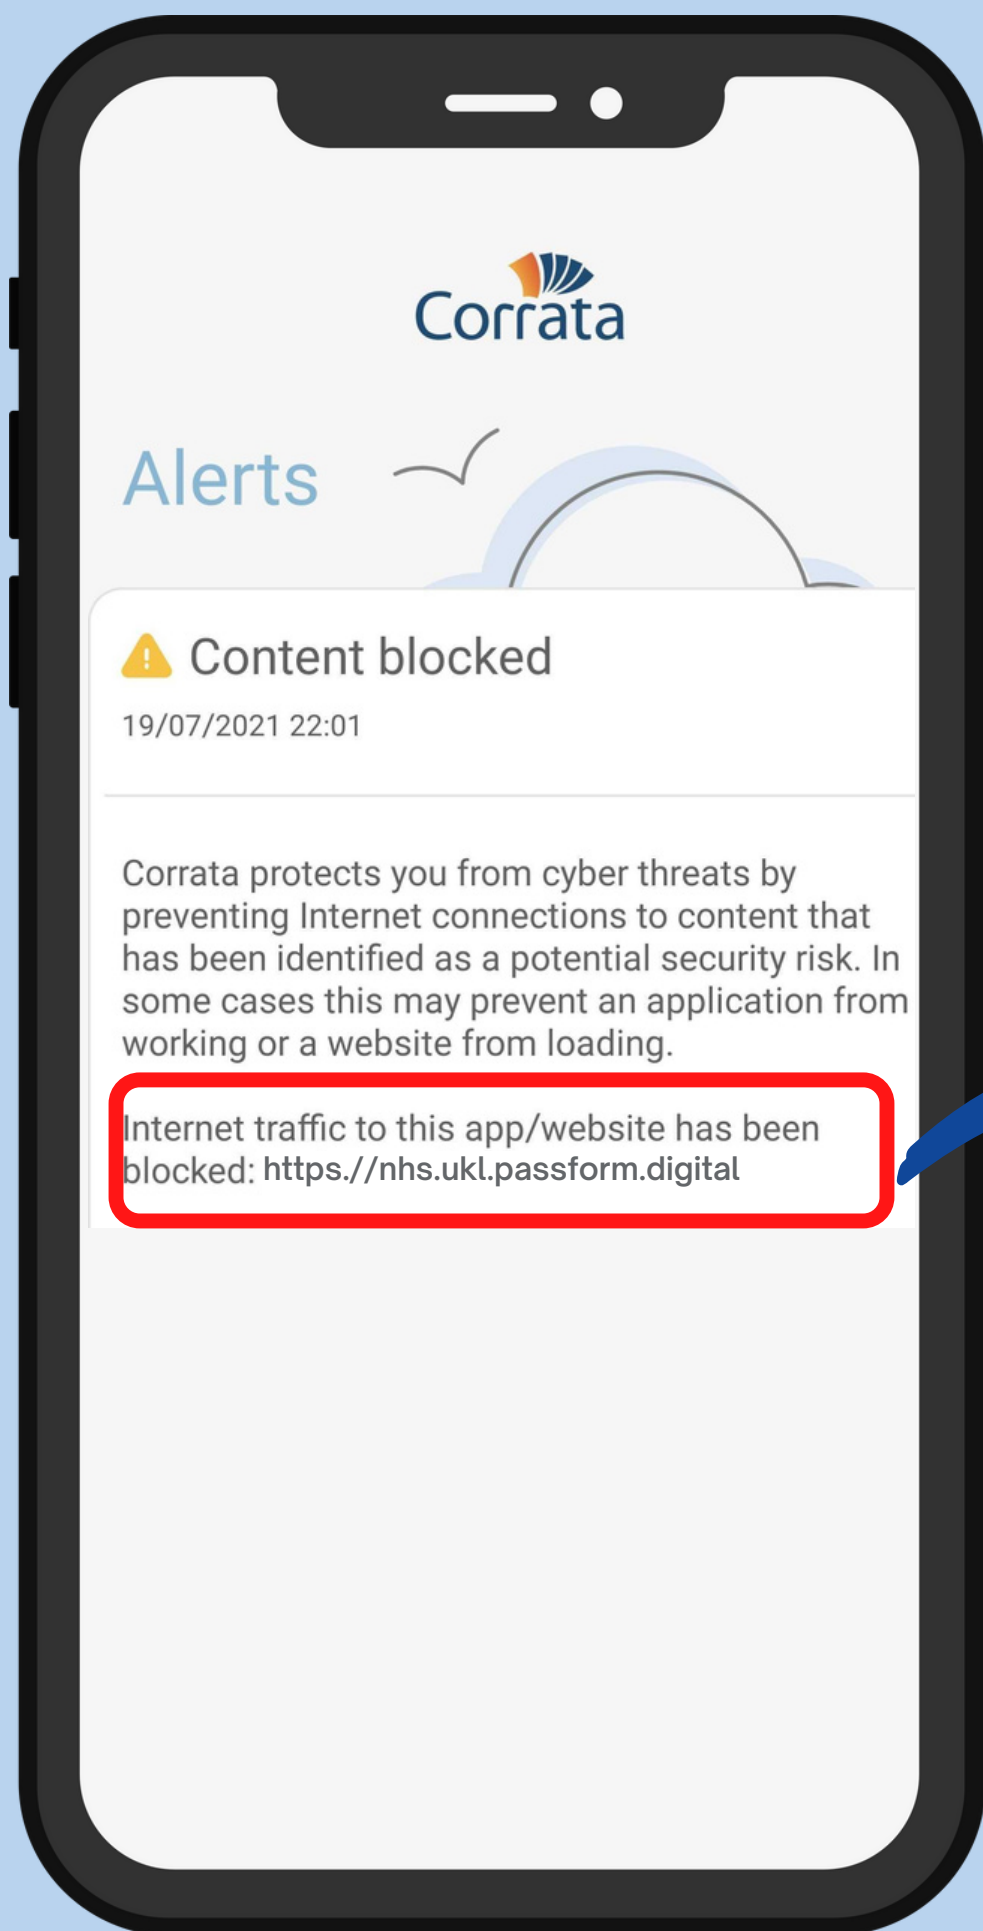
Corrata

Alerts

Content blocked

19/07/2021 22:01

Corrata protects you from cyber threats by preventing Internet connections to content that has been identified as a potential security risk. In some cases this may prevent an application from working or a website from loading.

Internet traffic to this app/website has been blocked: https.//nhs.ukl.passform.digital